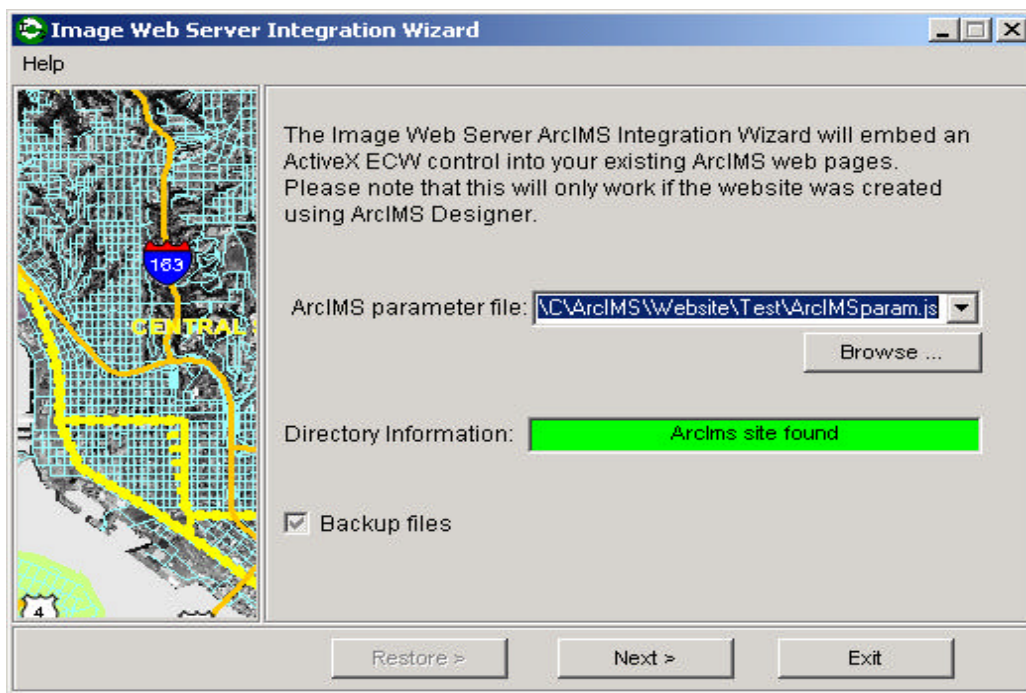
Image Web Server Integration Wizard

Help

163

CENTRAL

4

The Image Web Server ArcIMS Integration Wizard will embed an ActiveX ECW control into your existing ArcIMS web pages. Please note that this will only work if the website was created using ArcIMS Designer.

ArcIMS parameter file: \C\ArcIMS\Website\Test\ArcIMSparam.js

Browse ...

Directory Information: ArcIms site found

Backup files

Restore >

Next >

Exit